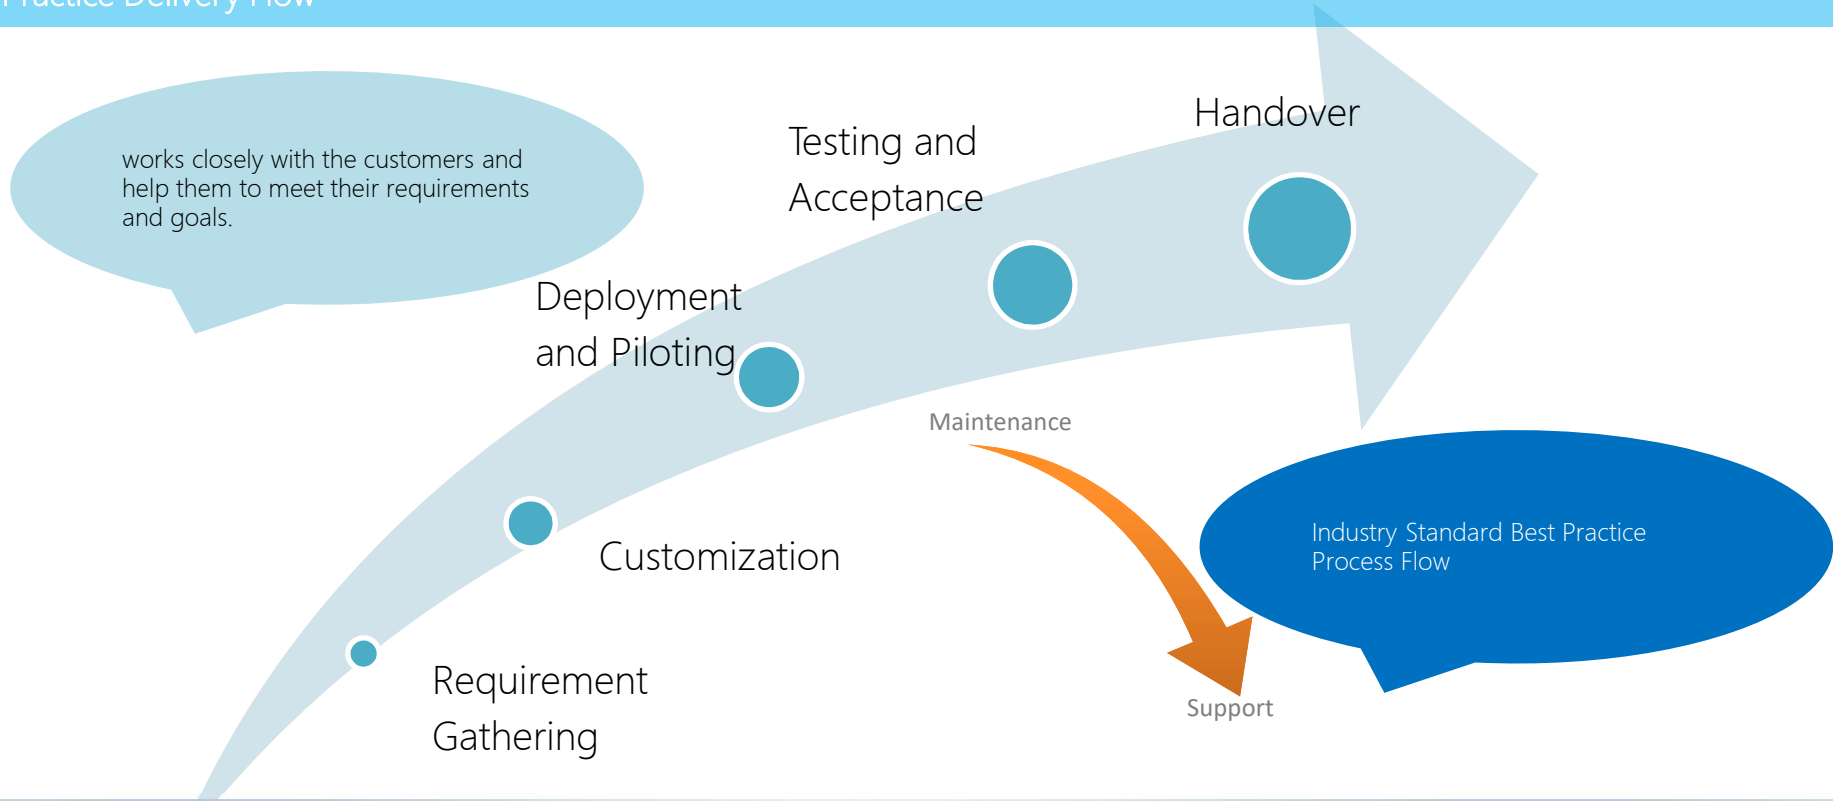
works closely with the customers and help them to meet their requirements and goals.

Handover

Testing and Acceptance

Deployment and Piloting

Maintenance

Customization

Industry Standard Best Practice Process Flow

Requirement Gathering

Support